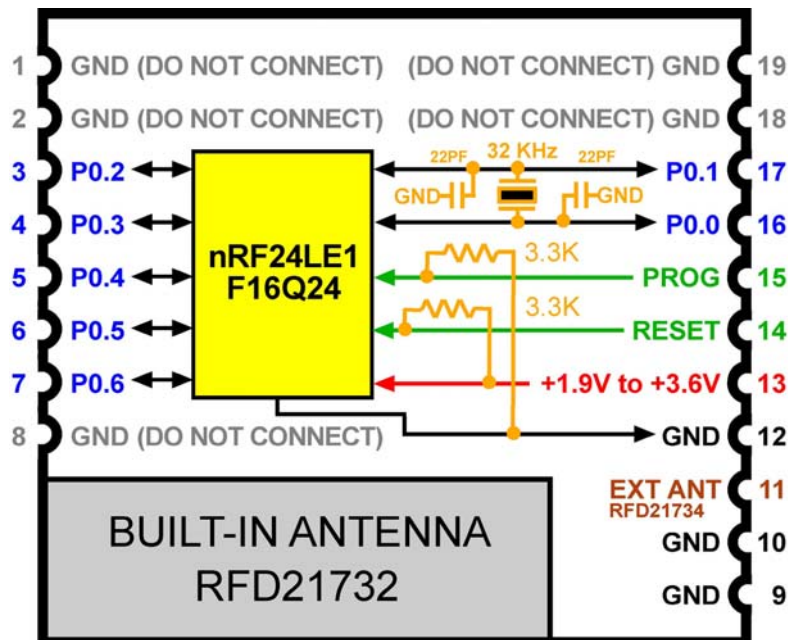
1 GND (DO NOT CONNECT)
2 GND (DO NOT CONNECT)
3 P0.2
4 P0.3
5 P0.4
6 P0.5
7 P0.6
8 GND (DO NOT CONNECT)

nRF24LE1
F16Q24

22PF 32 KHz 22PF
GND GND
3.3K
3.3K

(DO NOT CONNECT) GND 19
(DO NOT CONNECT) GND 18
P0.1 17
P0.0 16
PROG 15
RESET 14
+1.9V to +3.6V 13
GND 12
EXT ANT 11
RFD21734
GND 10
GND 9

BUILT-IN ANTENNA
RFD21732